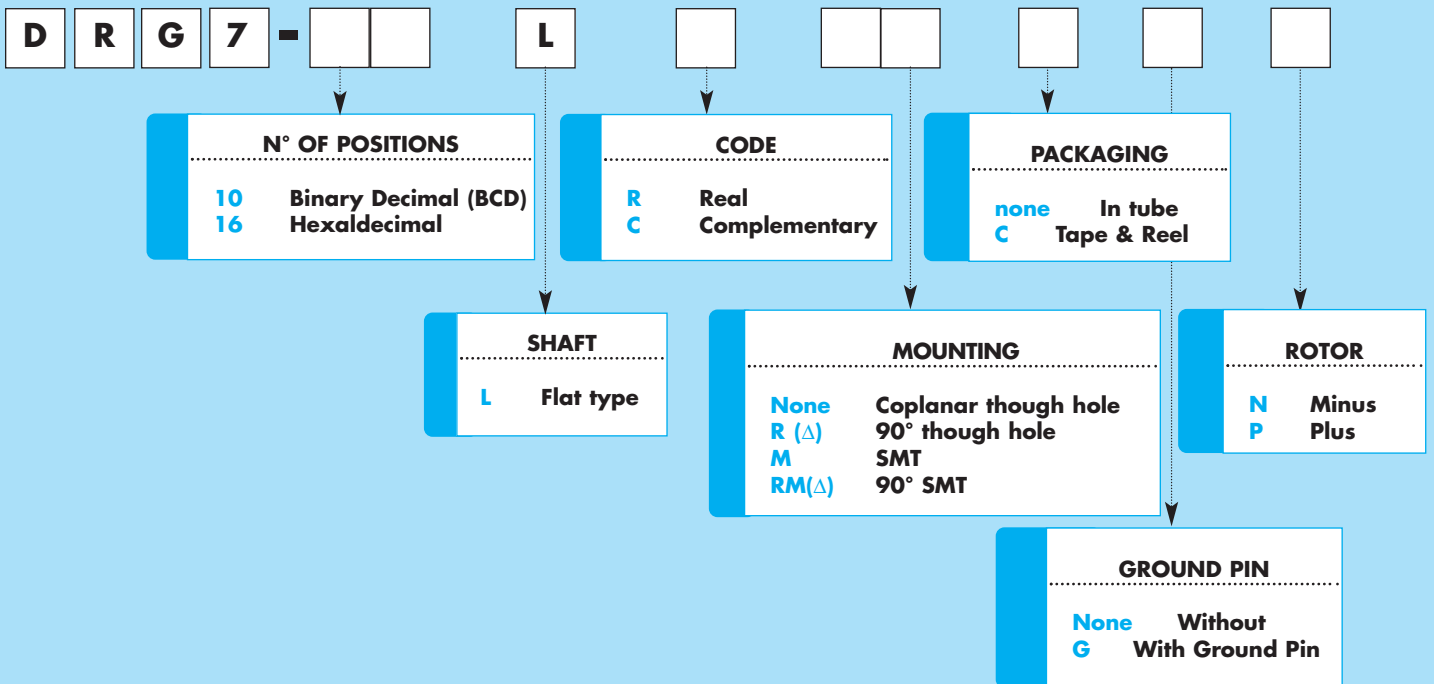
D R G 7 - L

N° OF POSITIONS

10 Binary Decimal (BCD)
16 Hexaldecimal

CODE

R Real
C Complementary

PACKAGING

none In tube
C Tape & Reel

SHAFT

L Flat type

MOUNTING

None Coplanar though hole
R (∆) 90° though hole
M SMT
RM(∆) 90° SMT

ROTOR

N Minus
P Plus

GROUND PIN

None Without
G With Ground Pin